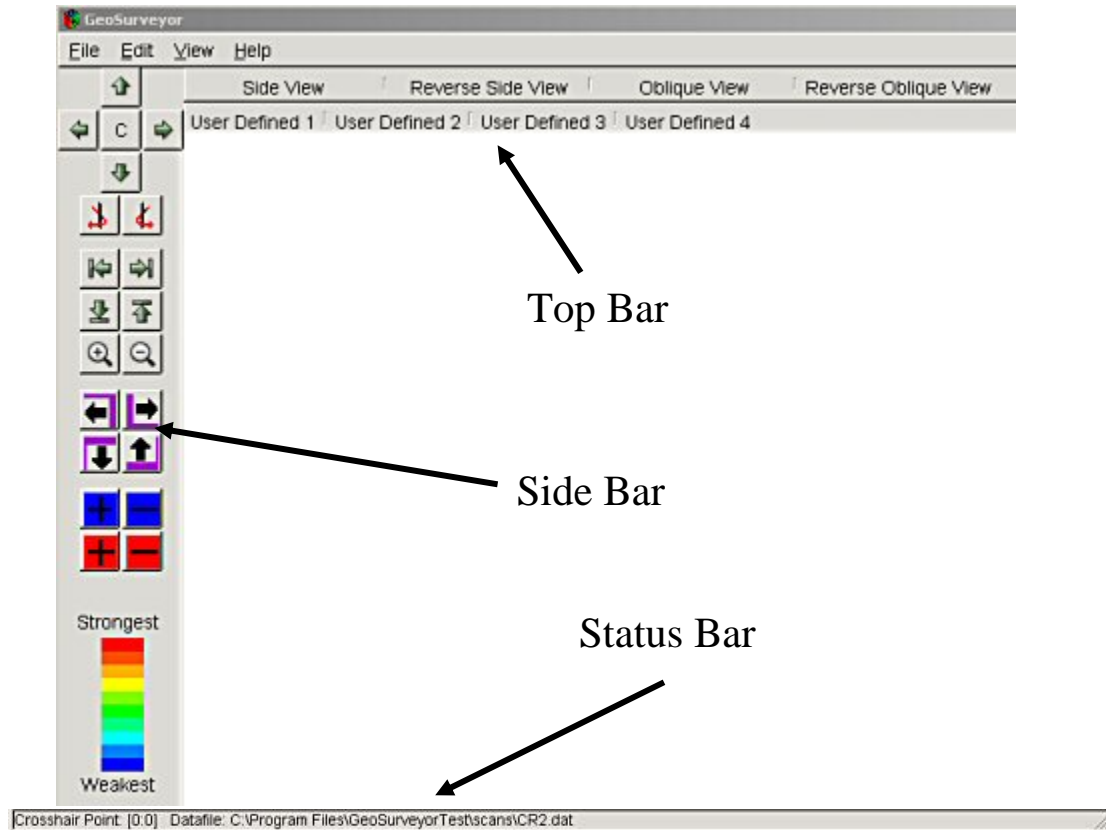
GeoSurveyor

File Edit View Help

Side View | Reverse Side View | Oblique View | Reverse Oblique View

User Defined 1 | User Defined 2 | User Defined 3 | User Defined 4

C

Top Bar

Side Bar

Strongest

Weakest

Status Bar

Crosshair Point: [0,0] Datafile: C:\Program Files\GeoSurveyorTest\scans\CR2.dat